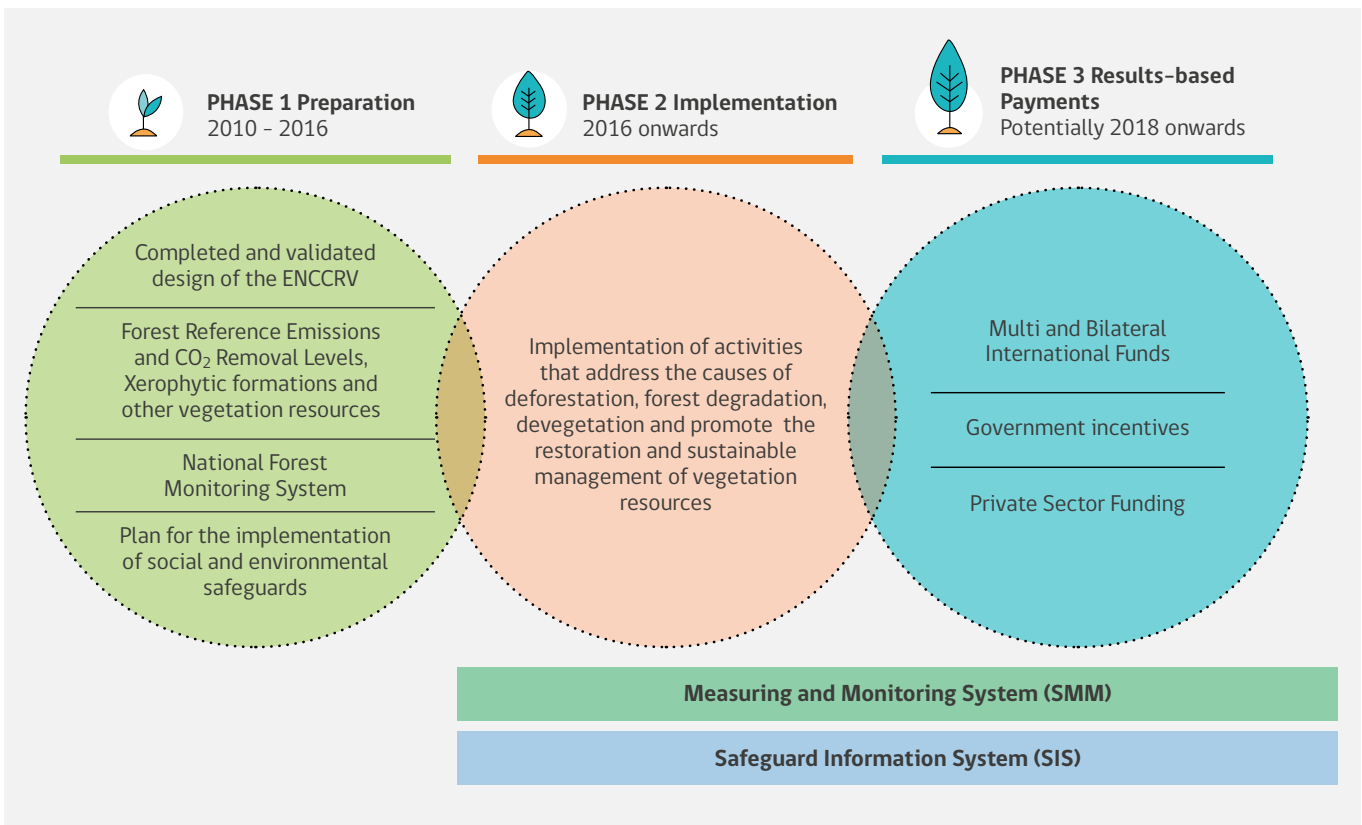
PHASE 1 Preparation
2010 - 2016

PHASE 2 Implementation
2016 onwards

PHASE 3 Results-based Payments
Potentially 2018 onwards

Completed and validated design of the ENCCRV

Forest Reference Emissions and $CO_2$ Removal Levels, Xerophytic formations and other vegetation resources

National Forest Monitoring System

Plan for the implementation of social and environmental safeguards

Implementation of activities that address the causes of deforestation, forest degradation, devegetation and promote the restoration and sustainable management of vegetation resources

Multi and Bilateral International Funds

Government incentives

Private Sector Funding

Measuring and Monitoring System (SMM)

Safeguard Information System (SIS)